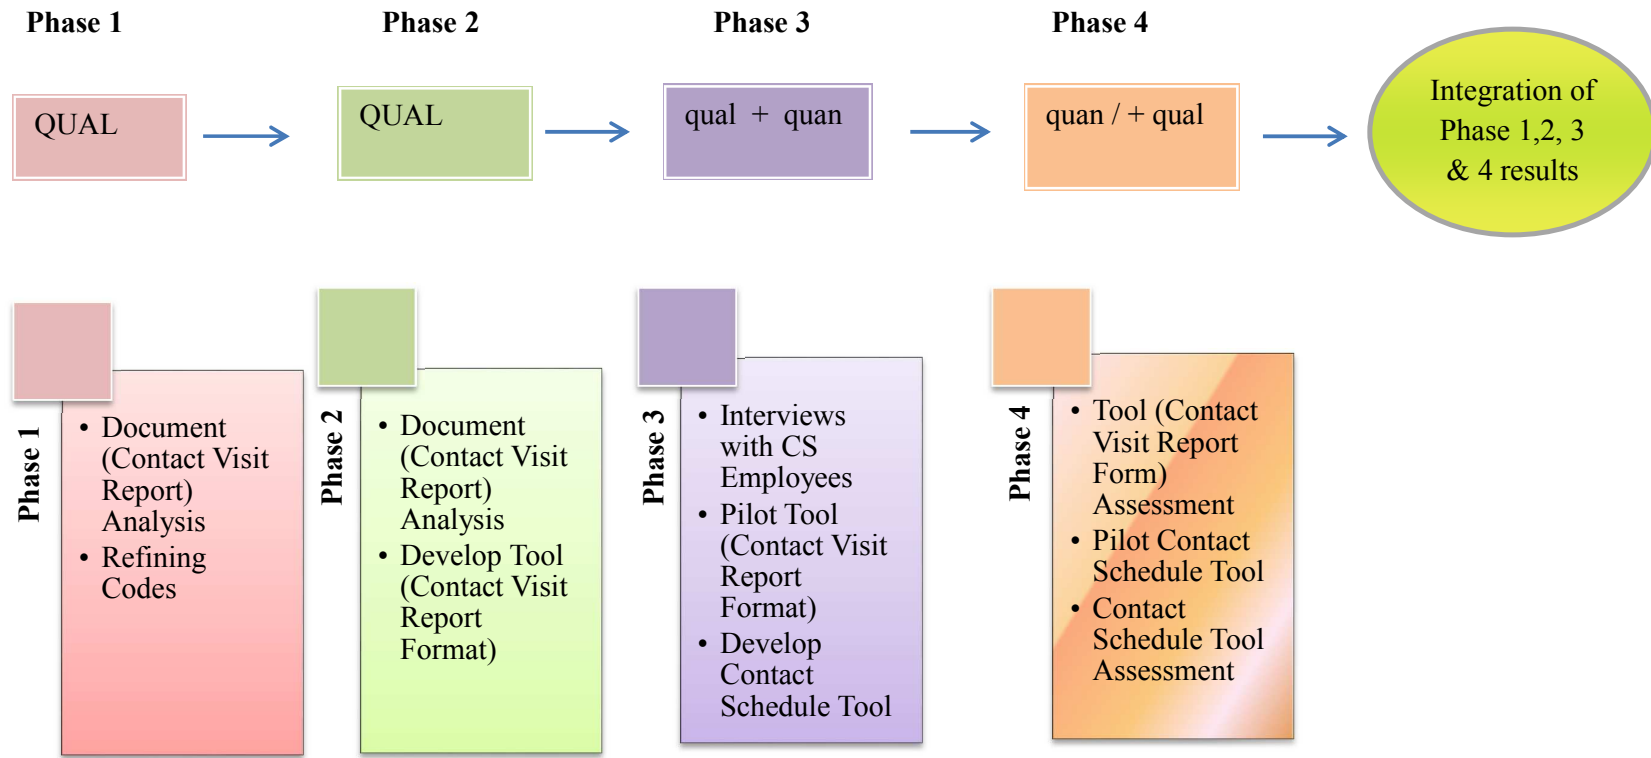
Phase 1

QUAL

Phase 2

QUAL

Phase 3

qual + quan

Phase 4

quan / + qual

Integration of Phase 1,2, 3 & 4 results

Phase 1

- Document (Contact Visit Report) Analysis
- Refining Codes

Phase 2

- Document (Contact Visit Report) Analysis
- Develop Tool (Contact Visit Report Format)

Phase 3

- Interviews with CS Employees
- Pilot Tool (Contact Visit Report Format)
- Develop Contact Schedule Tool

Phase 4

- Tool (Contact Visit Report Form) Assessment
- Pilot Contact Schedule Tool
- Contact Schedule Tool Assessment